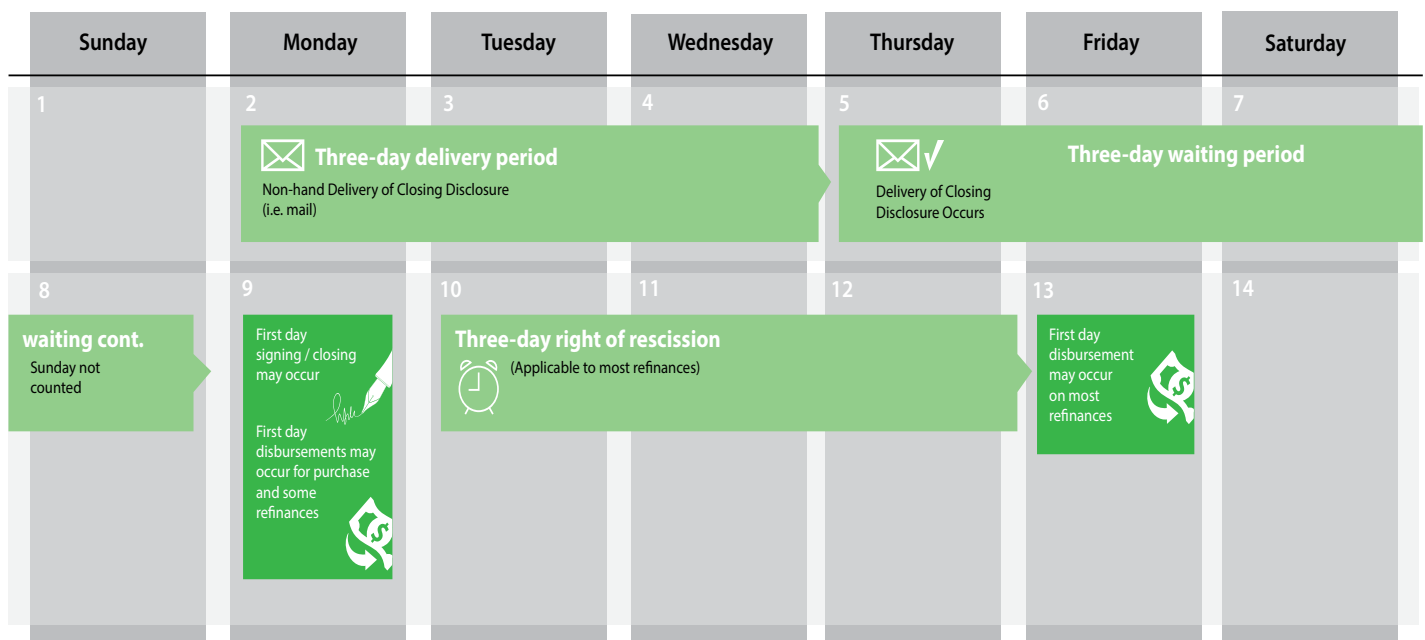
| Sunday | Monday | Tuesday | Wednesday | Thursday | Friday | Saturday |
|---|---|---|---|---|---|---|
| 1 | 2 | 3 | 4 | 5 | 6 | 7 |
| 8 | 9 | 10 | 11 | 12 | 13 | 14 |

Three-day delivery period
Non-hand Delivery of Closing Disclosure (i.e. mail)

Delivery of Closing Disclosure Occurs

Three-day waiting period

waiting cont.
Sunday not counted

First day signing / closing may occur

First day disbursements may occur for purchase and some refinances

Three-day right of rescission
(Applicable to most refinances)

First day disbursement may occur on most refinances